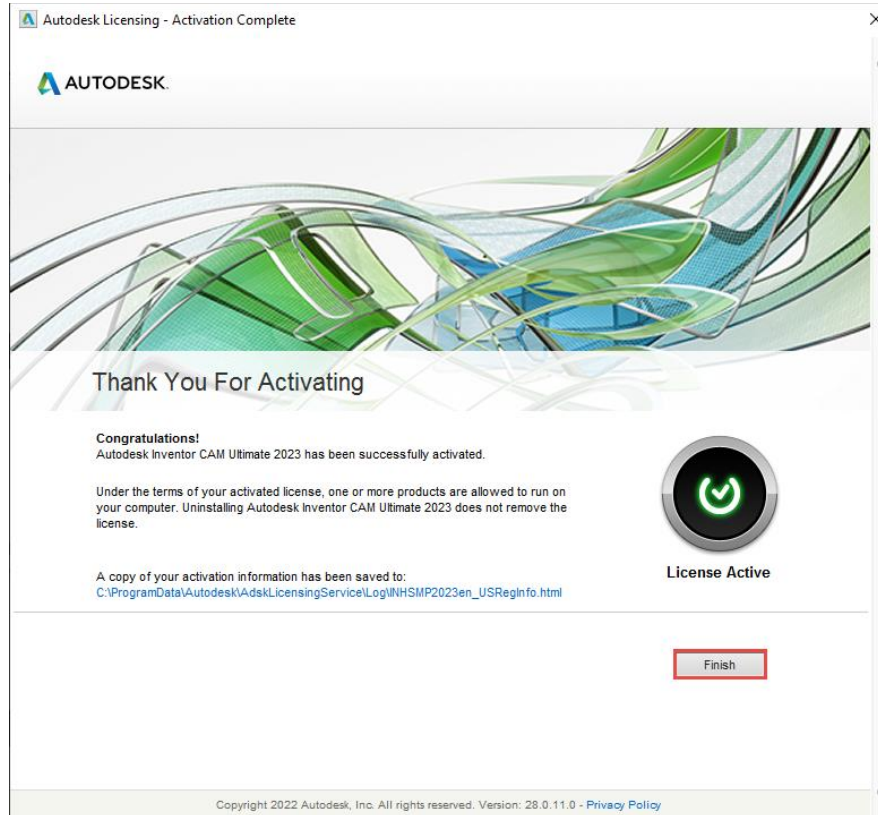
Autodesk Licensing - Activation Complete

AUTODESK.

Thank You For Activating

Congratulations!
Autodesk Inventor CAM Ultimate 2023 has been successfully activated.

Under the terms of your activated license, one or more products are allowed to run on your computer. Uninstalling Autodesk Inventor CAM Ultimate 2023 does not remove the license.

A copy of your activation information has been saved to:
C:\ProgramData\Autodesk\AdskLicensingService\Log\INHSMP2023en_USRegInfo.html

License Active

Finish

Copyright 2022 Autodesk, Inc. All rights reserved. Version: 28.0.11.0 - Privacy Policy